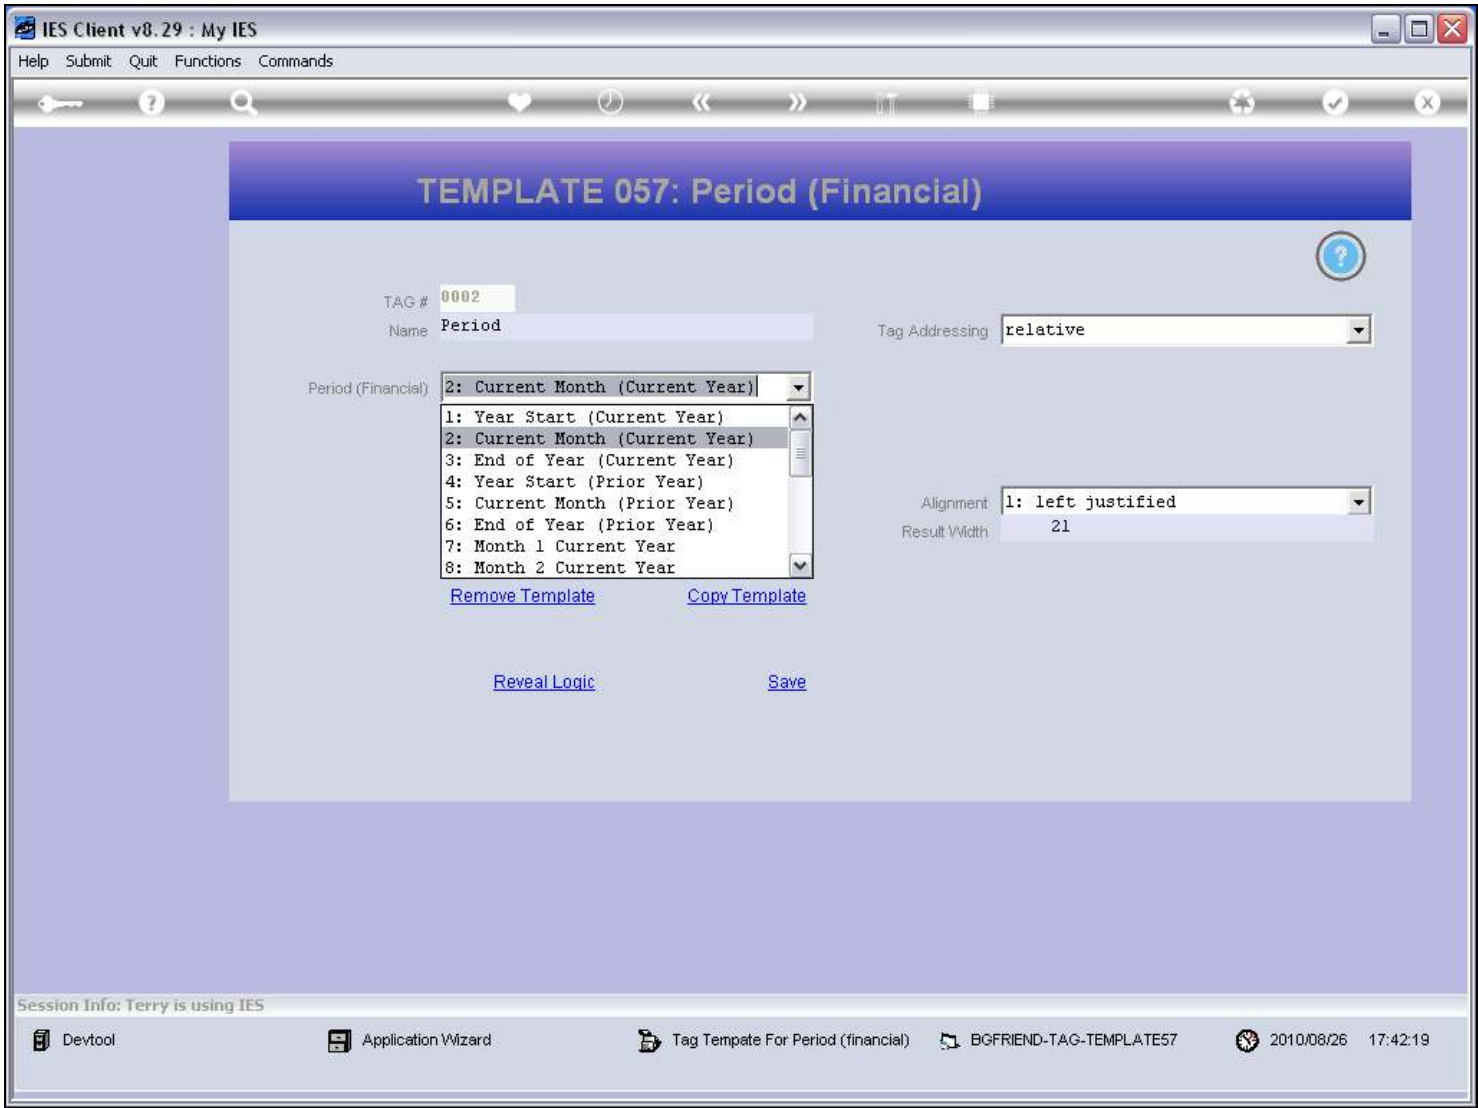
IES Client v8.29 : My IES

Help Submit Quit Functions Commands

TEMPLATE 057: Period (Financial)

TAG # 0002
Name Period

Tag Addressing relative

Period (Financial) 2: Current Month (Current Year)

1: Year Start (Current Year)
2: Current Month (Current Year)
3: End of Year (Current Year)
4: Year Start (Prior Year)
5: Current Month (Prior Year)
6: End of Year (Prior Year)
7: Month 1 Current Year
8: Month 2 Current Year

Alignment 1: left justified
Result Width 21

Remove Template Copy Template

Reveal Logic Save

Session Info: Terry is using IES

Devtool Application Wizard Tag Tempate For Period (financial) BGFRIEND-TAG-TEMPLATE57 2010/08/26 17:42:19